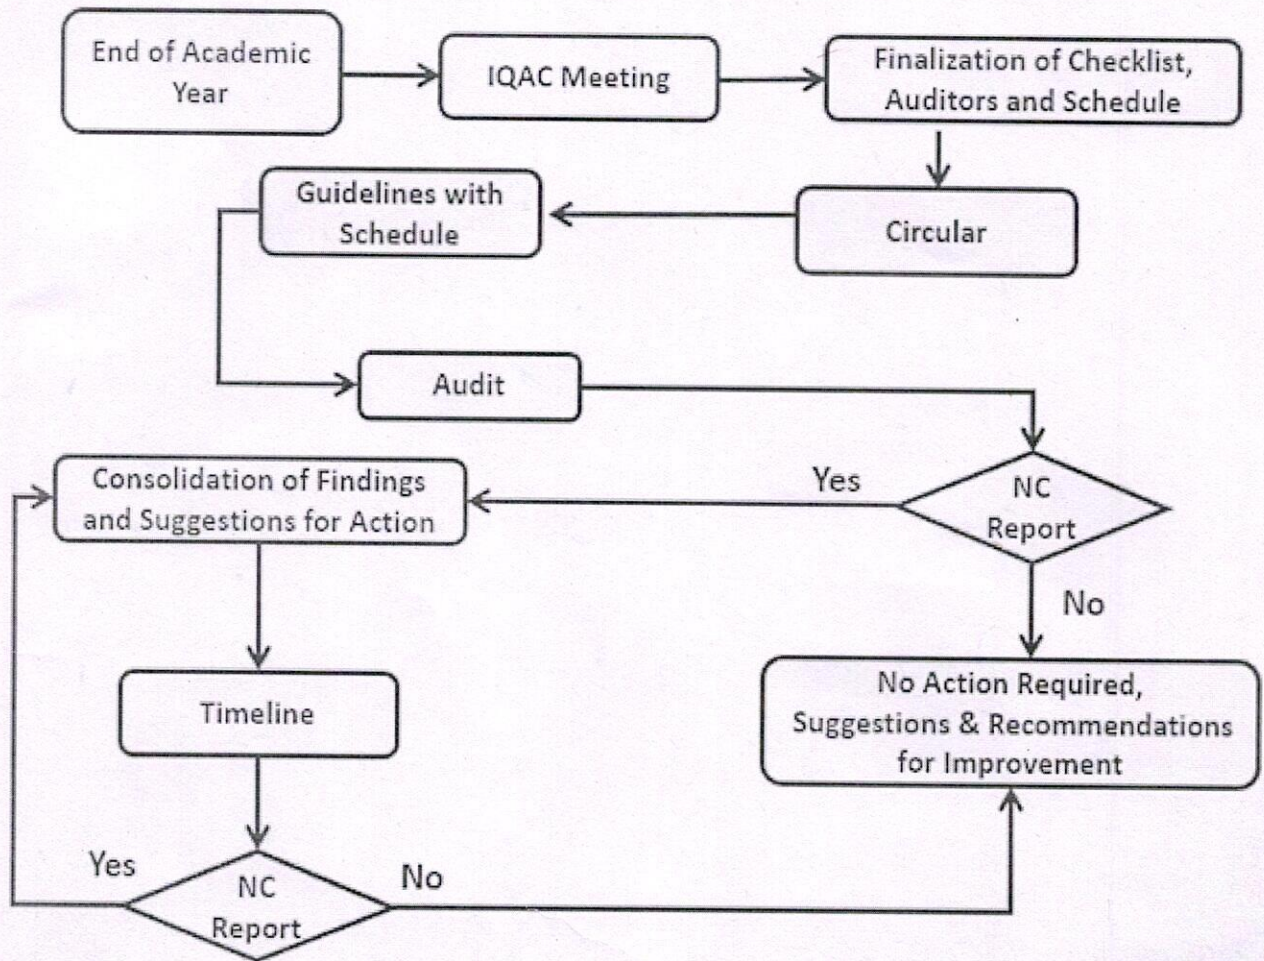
End of Academic Year

IQAC Meeting

Finalization of Checklist, Auditors and Schedule

Circular

Guidelines with Schedule

Audit

NC Report

Yes

No

Consolidation of Findings and Suggestions for Action

No Action Required, Suggestions & Recommendations for Improvement

Timeline

Yes

NC Report

No